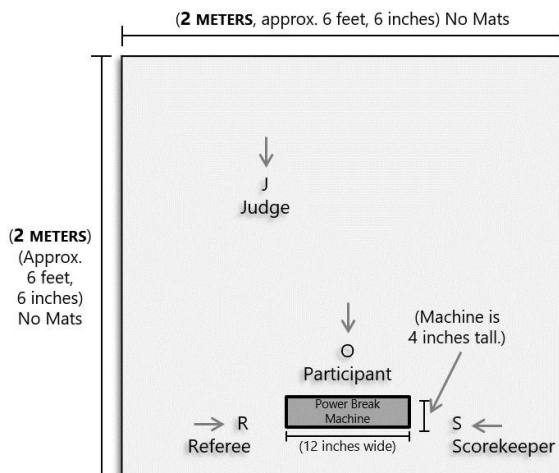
(**2 METERS**, approx. 6 feet, 6 inches) No Mats

(**2 METERS**) (Approx. 6 feet, 6 inches) No Mats

J
Judge

O
Participant

(Machine is 4 inches tall.)

Power Break Machine

(12 inches wide)

R
Referee

S
Scorekeeper